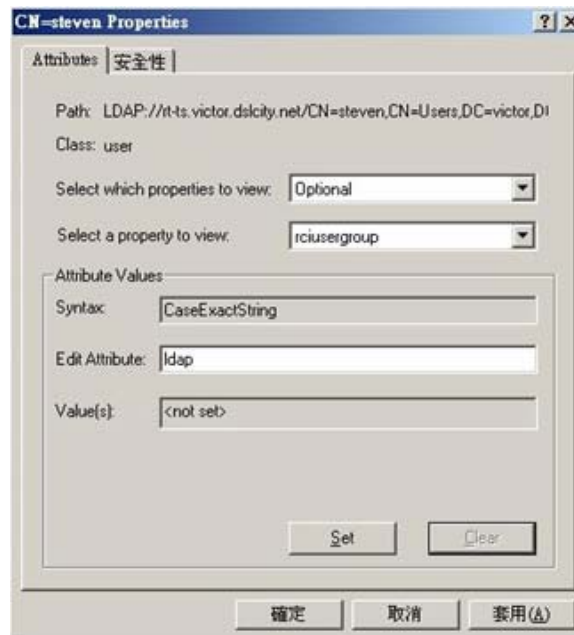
CN=steven Properties

?
X

Attributes
安全性

Path: LDAP://rt-ts.victor.dslcity.net/CN=steven,CN=Users,DC=victor,D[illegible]

Class: user

Select which properties to view: Optional

Select a property to view: rciusergroup

Attribute Values

Syntax: CaseExactString

Edit Attribute: ldap

Value(s): <not set>

Set

Clear

確定
取消
套用(A)